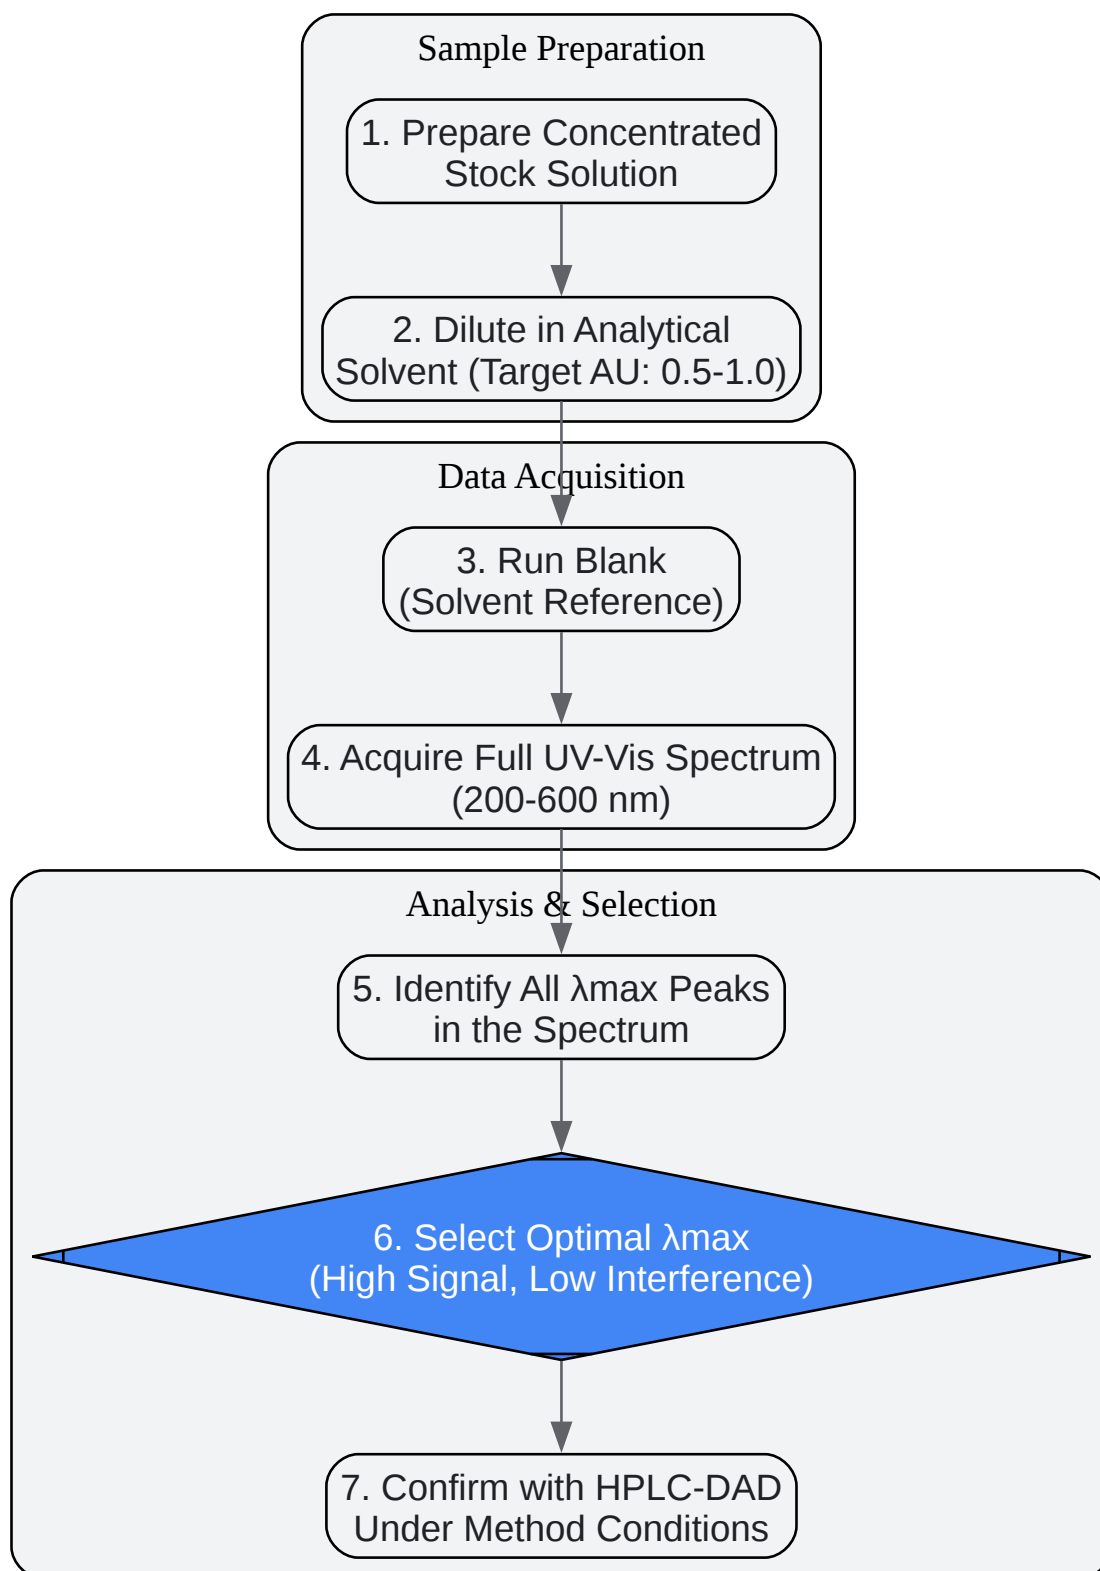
Sample Preparation

1. Prepare Concentrated Stock Solution

2. Dilute in Analytical Solvent (Target AU: 0.5-1.0)

Data Acquisition

3. Run Blank (Solvent Reference)

4. Acquire Full UV-Vis Spectrum (200-600 nm)

Analysis & Selection

5. Identify All λmax Peaks in the Spectrum

6. Select Optimal λmax (High Signal, Low Interference)

7. Confirm with HPLC-DAD Under Method Conditions